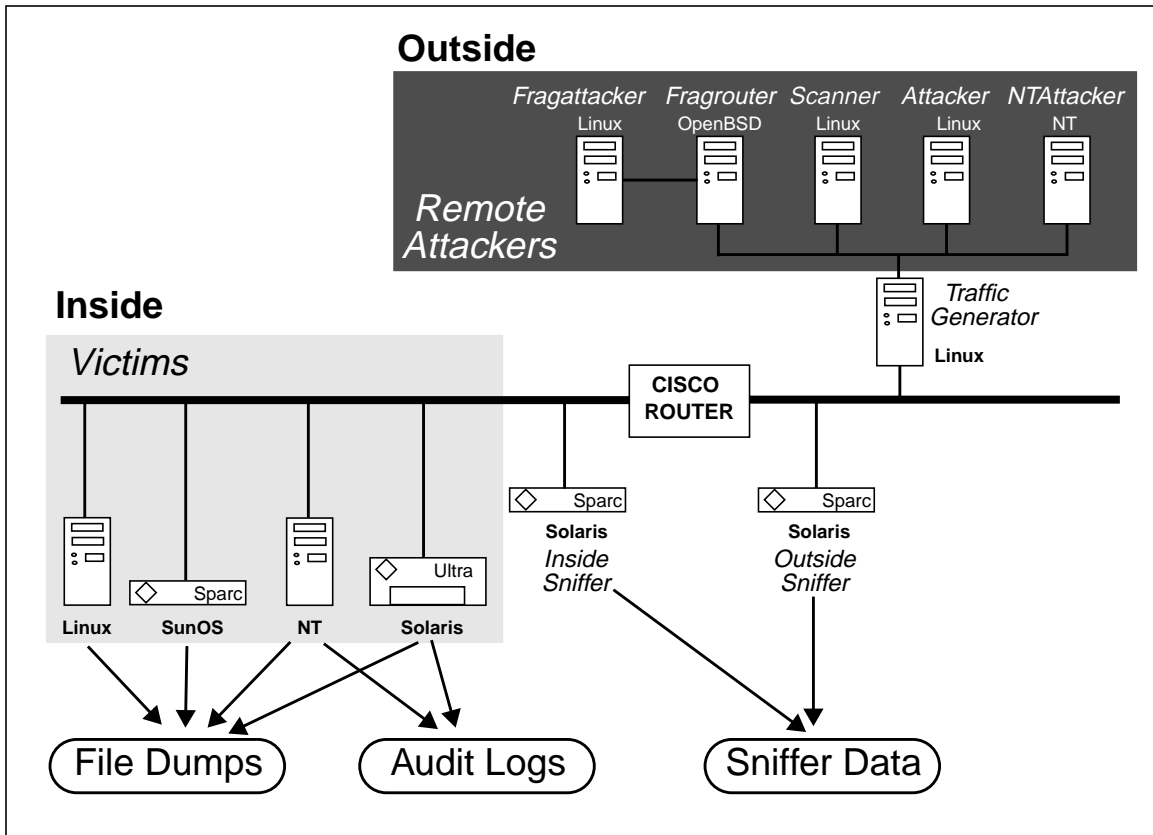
Outside

Fragattacker
Linux

Fragrouter
OpenBSD

Scanner
Linux

Attacker
Linux

NTAttacker
NT

Remote Attackers

Inside

Traffic Generator
Linux

Victims

CISCO ROUTER

Sparc
Solaris
Inside Sniffer

Sparc
Solaris
Outside Sniffer

Sparc

Ultra

Linux

SunOS

NT

Solaris

File Dumps

Audit Logs

Sniffer Data